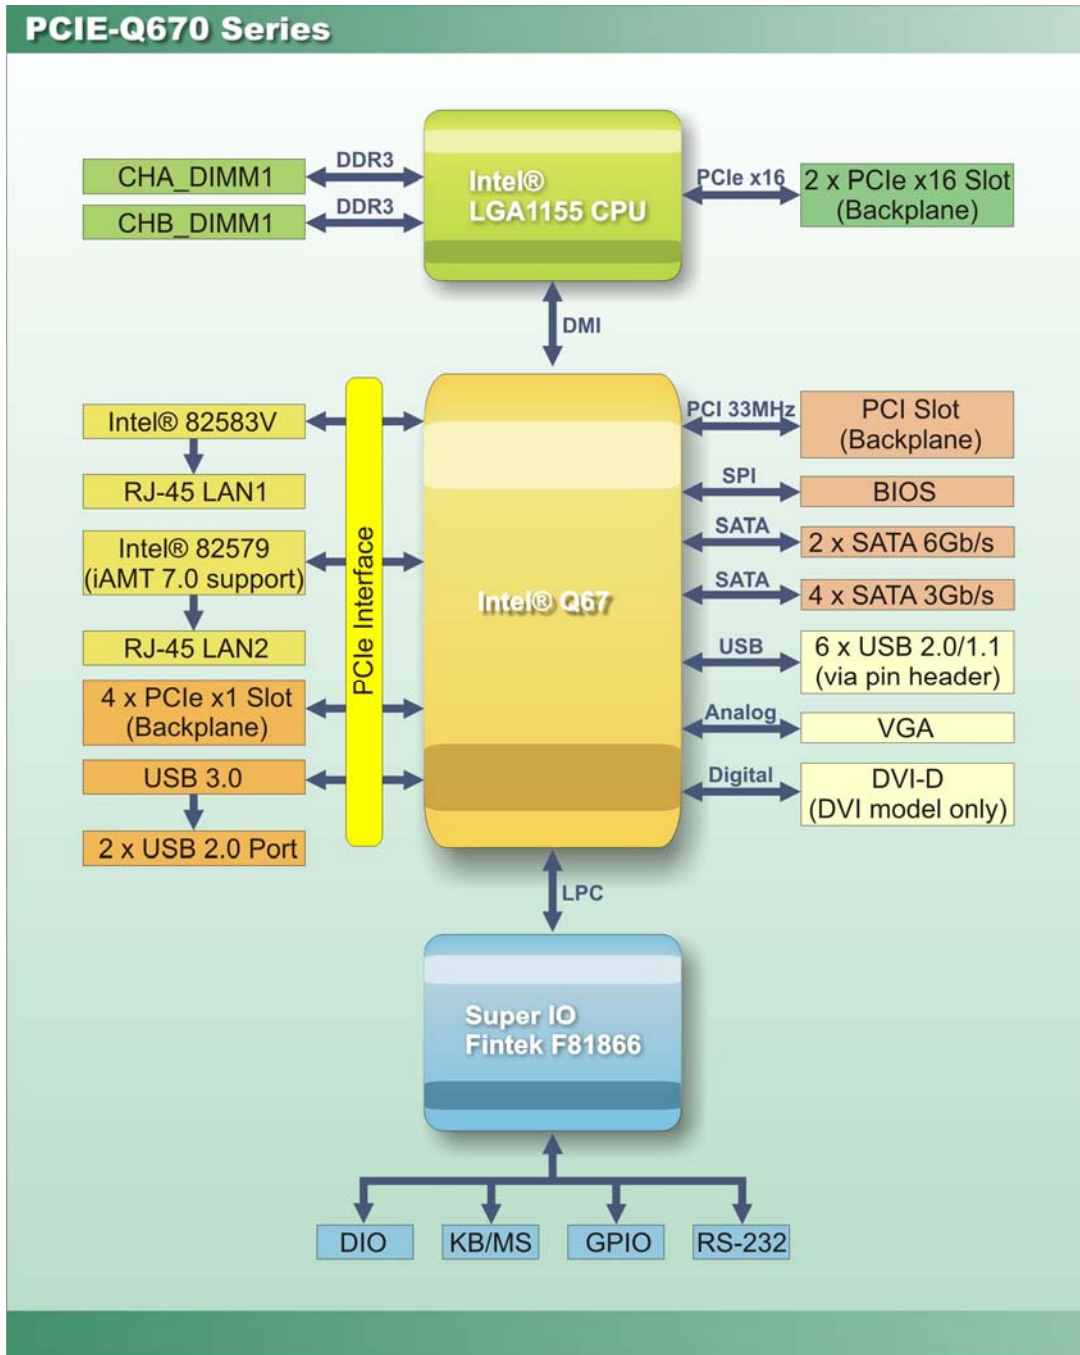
PCIE-Q670 Series

CHA_DIMM1
DDR3
CHB_DIMM1
DDR3
Intel®
LGA1155 CPU
PCIe x16
2 x PCIe x16 Slot
(Backplane)

DMI

Intel® 82583V
RJ-45 LAN1
Intel® 82579
(iAMT 7.0 support)
RJ-45 LAN2
4 x PCIe x1 Slot
(Backplane)
USB 3.0
2 x USB 2.0 Port

PCIe Interface

Intel® Q67

PCI 33MHz
PCI Slot
(Backplane)
SPI
BIOS
SATA
2 x SATA 6Gb/s
SATA
4 x SATA 3Gb/s
USB
6 x USB 2.0/1.1
(via pin header)
Analog
VGA
Digital
DVI-D
(DVI model only)

LPC

Super IO
Fintek F81866

DIO
KB/MS
GPIO
RS-232